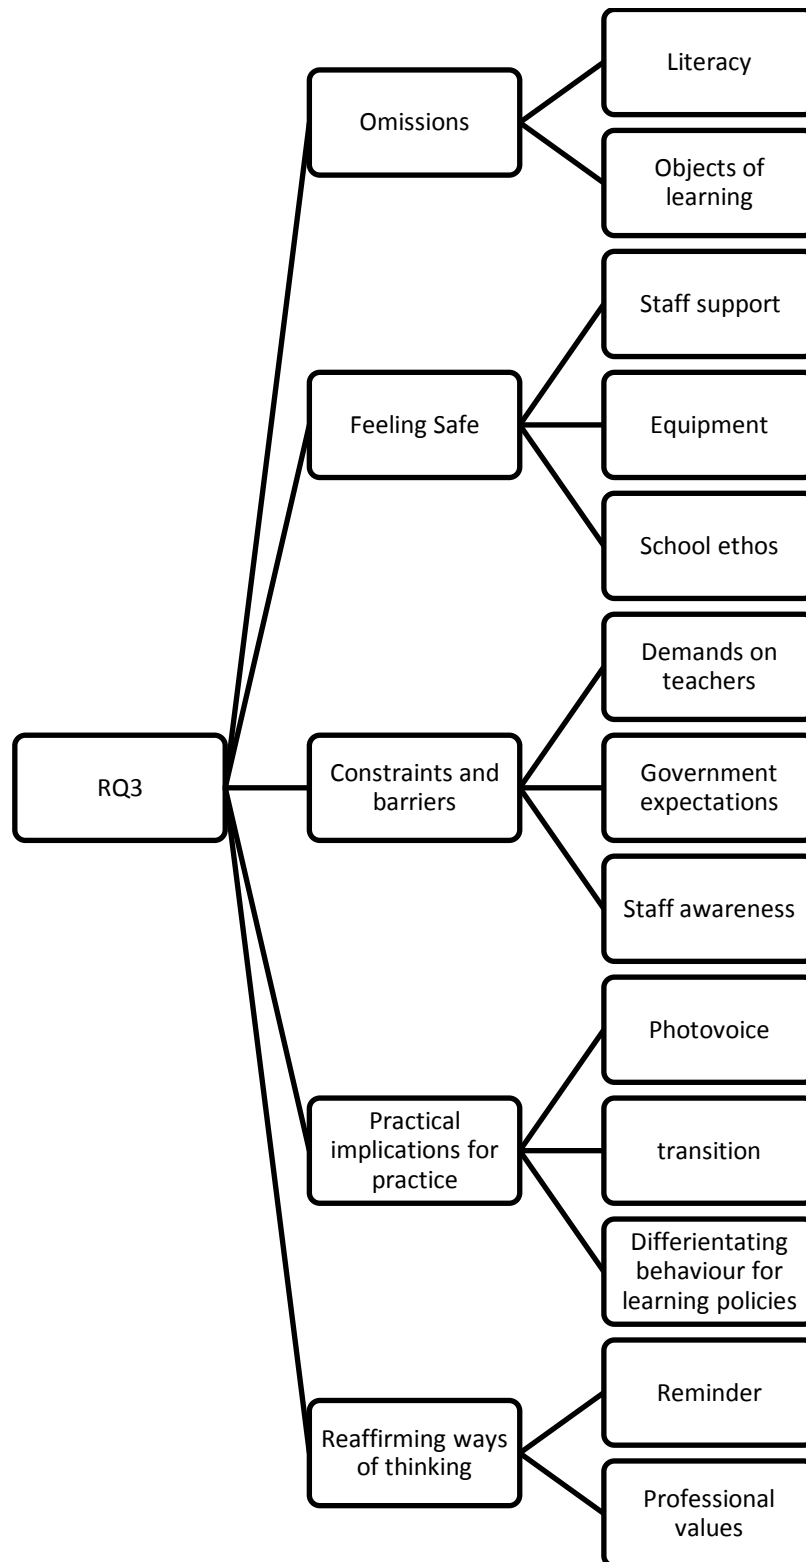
RQ3

Omissions

Literacy

Objects of learning

Feeling Safe

Staff support

Equipment

School ethos

Constraints and barriers

Demands on teachers

Government expectations

Staff awareness

Practical implications for practice

Photovoice

transition

Differientating behaviour for learning policies

Reaffirming ways of thinking

Reminder

Professional values